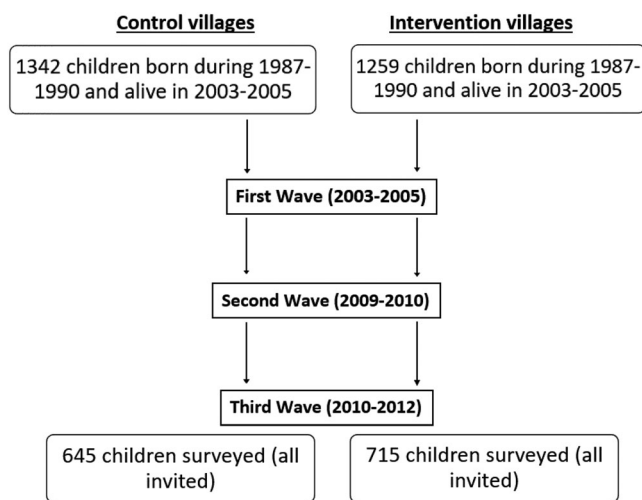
Control villages

Intervention villages

1342 children born during 1987-1990 and alive in 2003-2005

1259 children born during 1987-1990 and alive in 2003-2005

First Wave (2003-2005)

Second Wave (2009-2010)

Third Wave (2010-2012)

645 children surveyed (all invited)

715 children surveyed (all invited)